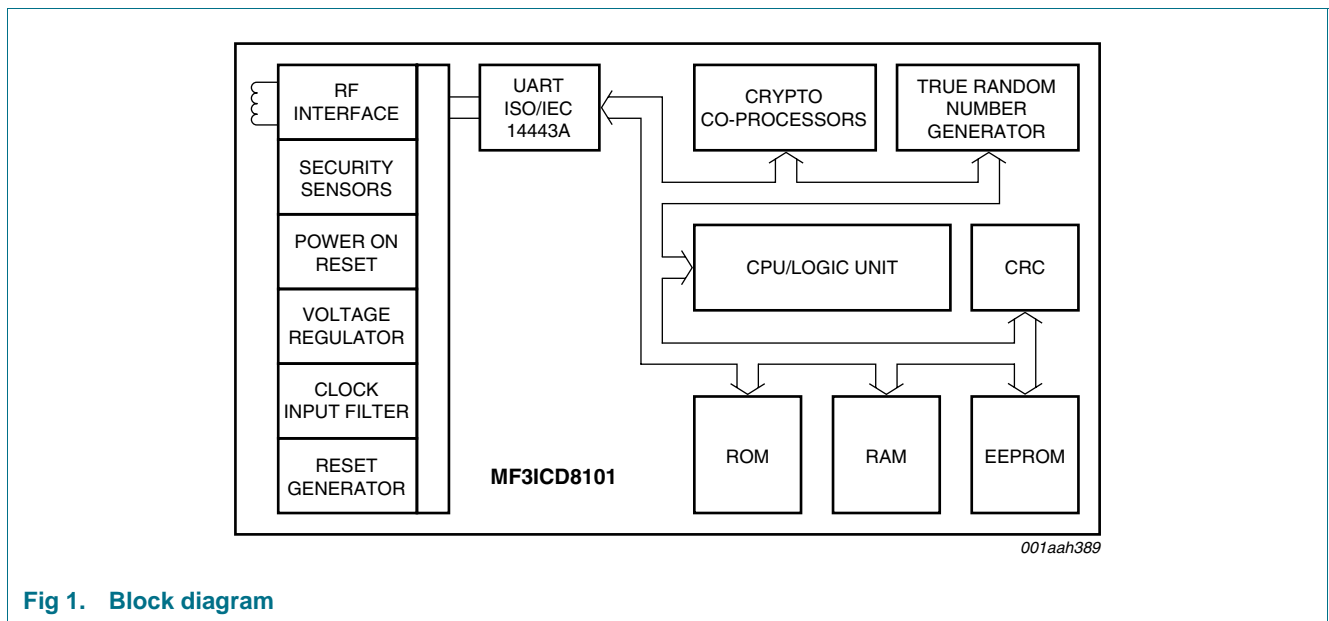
RF INTERFACE

SECURITY SENSORS

POWER ON RESET

VOLTAGE REGULATOR

CLOCK INPUT FILTER

RESET GENERATOR

UART ISO/IEC 14443A

CRYPTO CO-PROCESSORS

TRUE RANDOM NUMBER GENERATOR

CPU/LOGIC UNIT

CRC

ROM

RAM

EEPROM

MF3ICD8101

001aah389

Fig 1. Block diagram